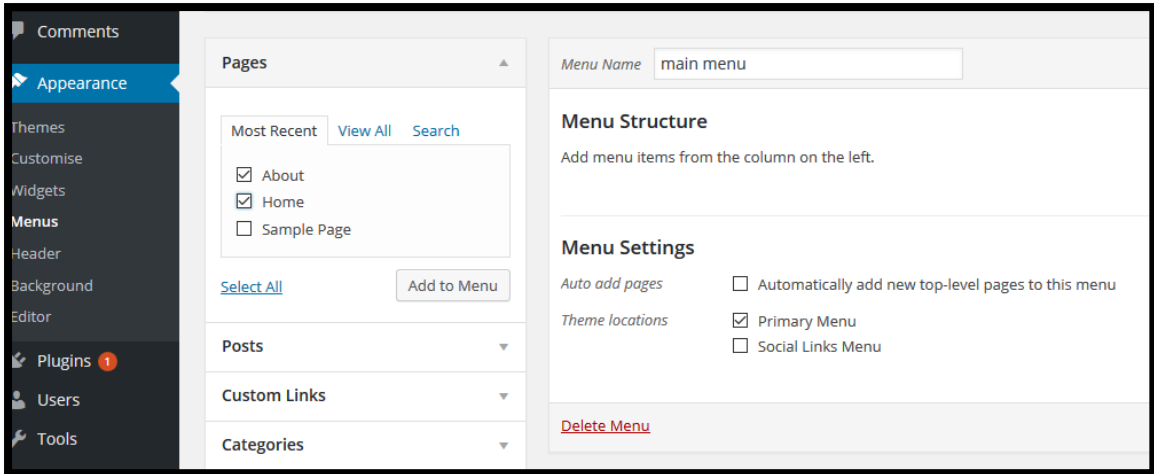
Comments
Appearance
Themes
Customise
Widgets
Menus
Header
Background
Editor
Plugins 1
Users
Tools

Pages
Most Recent View All Search
☑ About
☑ Home
☐ Sample Page
Select All
Add to Menu
Posts
Custom Links
Categories

Menu Name main menu
Menu Structure
Add menu items from the column on the left.
Menu Settings
Auto add pages ☐ Automatically add new top-level pages to this menu
Theme locations ☑ Primary Menu
☐ Social Links Menu
Delete Menu